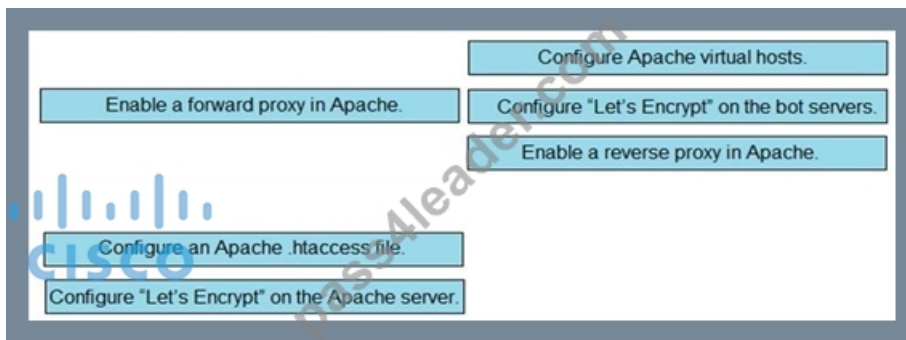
Configure Apache virtual hosts.

Enable a forward proxy in Apache.

Configure "Let's Encrypt" on the bot servers.

Enable a reverse proxy in Apache.

Configure an Apache .htaccess file.

Configure "Let's Encrypt" on the Apache server.

CISCO

pass4leader.com